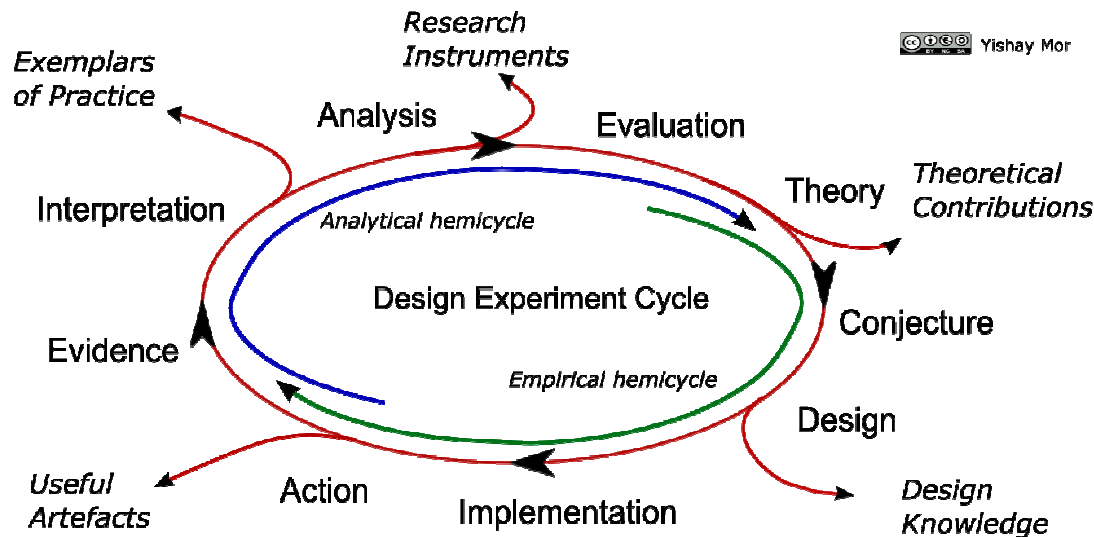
Research Instruments

Exemplars of Practice

Yishay Mor

Analysis

Evaluation

Theory

Theoretical Contributions

Interpretation

Analytical hemicycle

Design Experiment Cycle

Conjecture

Evidence

Empirical hemicycle

Design

Useful Artefacts

Action

Implementation

Design Knowledge